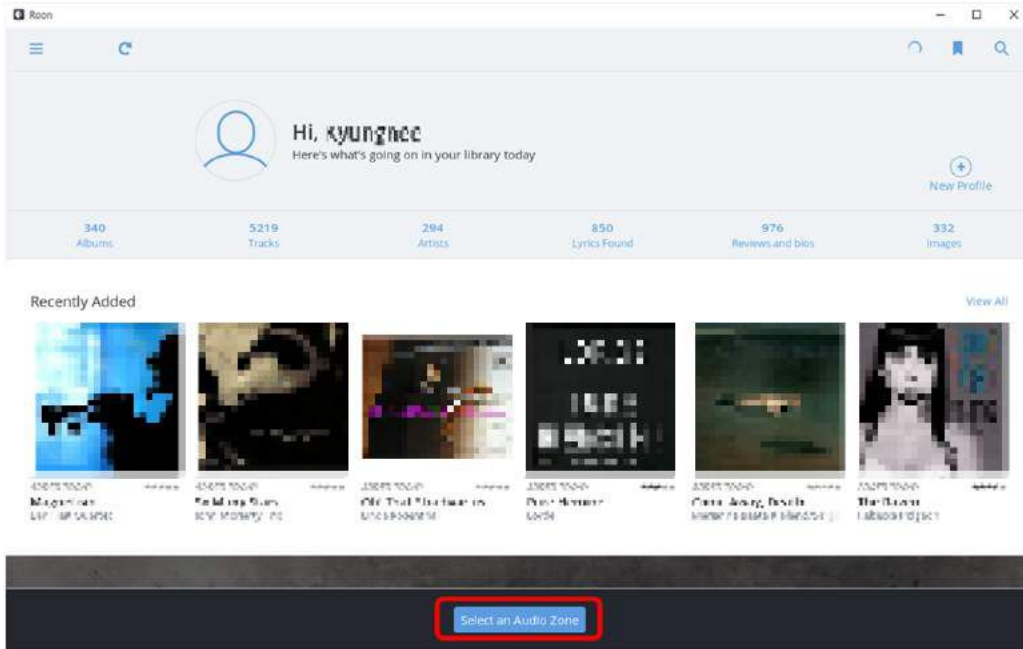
Roon

Hi, kyunghee
Here's what's going on in your library today

New Profile

| 340 | 5219 | 294 | 850 | 976 | 332 |
|---|---|---|---|---|---|
| Albums | Tracks | Artists | Lyrics Found | Reviews and bios | Images |

Recently Added

View All

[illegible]
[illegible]

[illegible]
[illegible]

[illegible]
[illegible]

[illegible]
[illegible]

Come Away, Death
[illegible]

The Raven
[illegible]

Select an Audio Zone